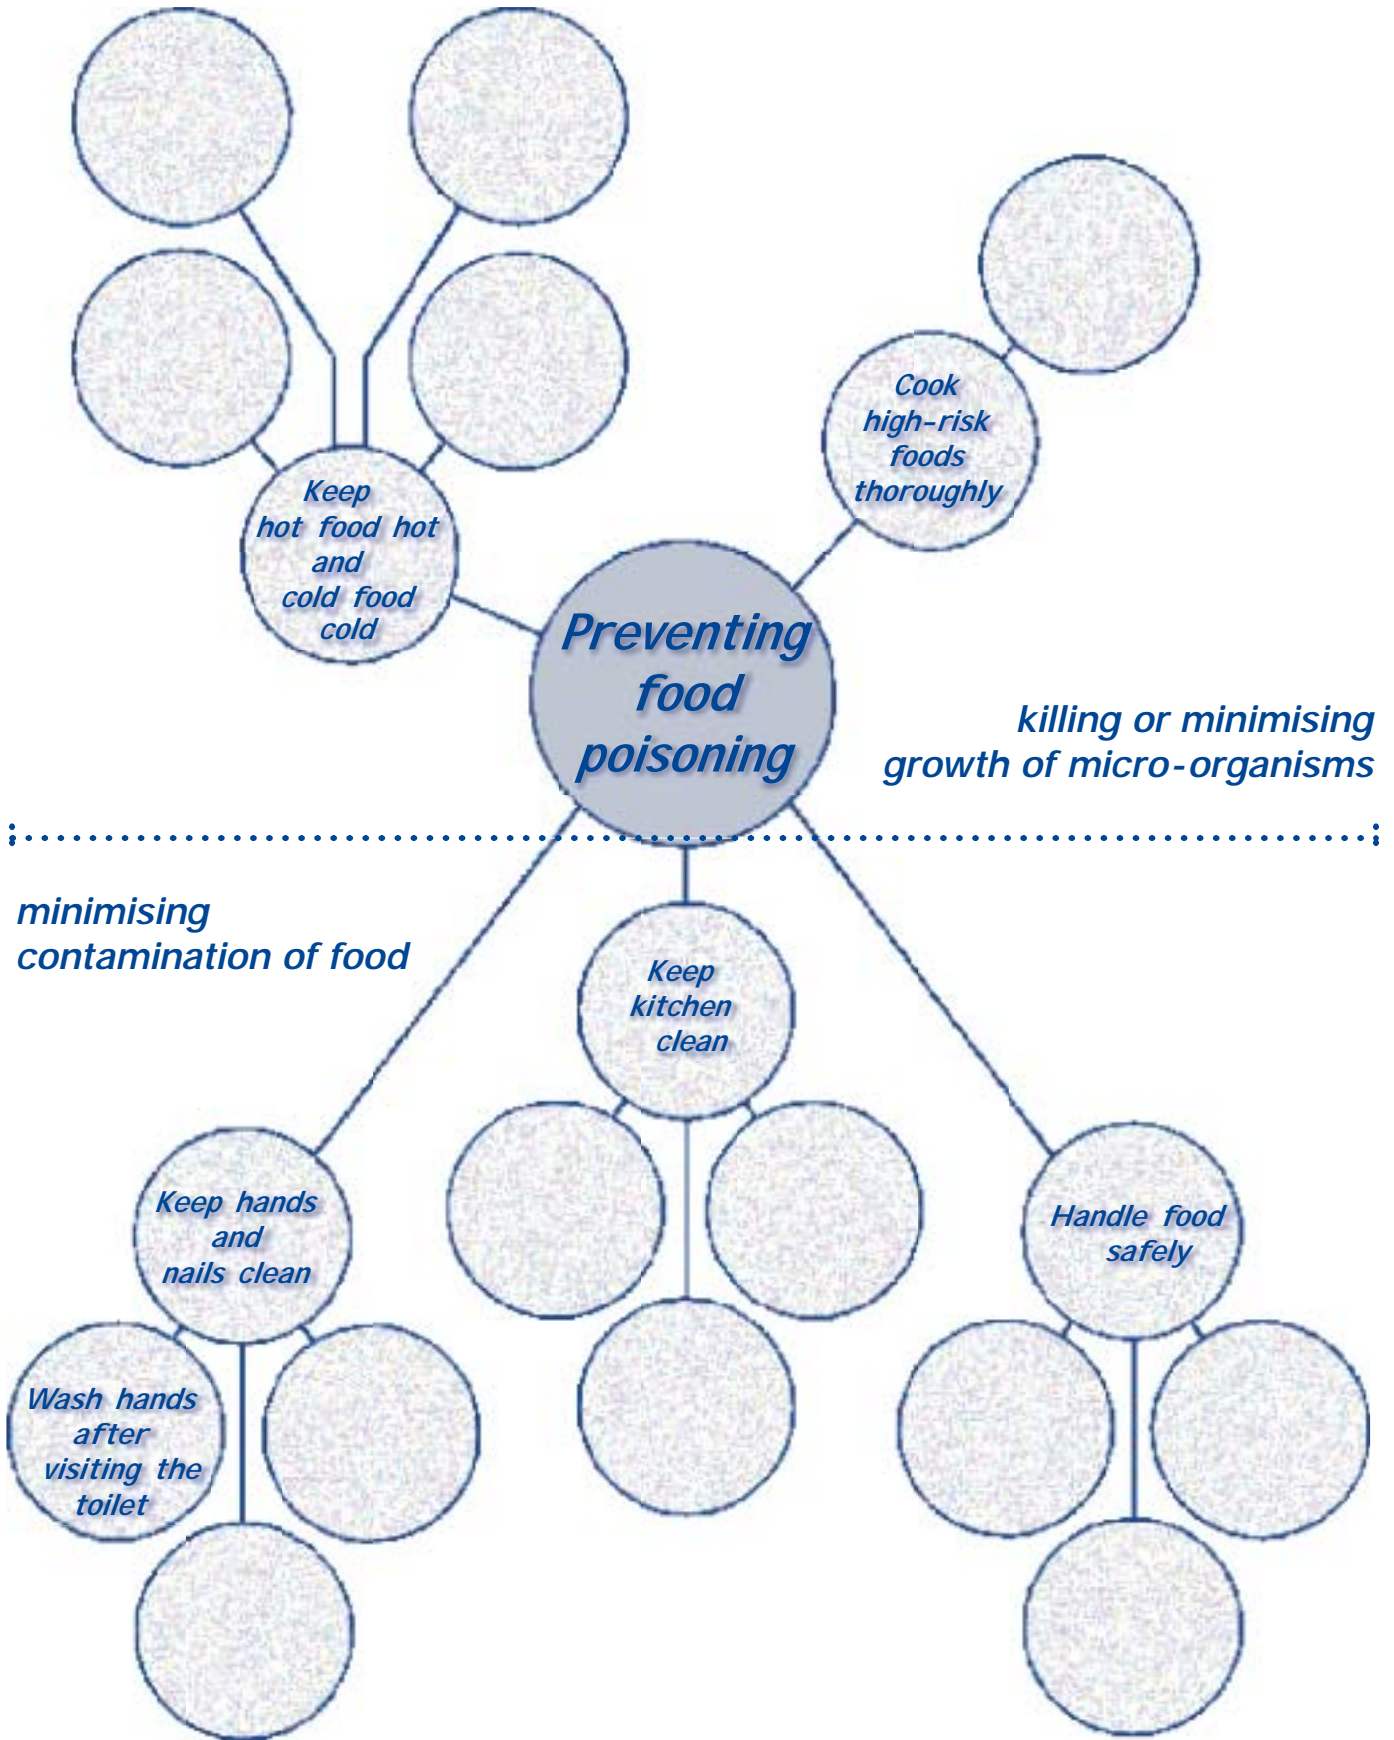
Keep hot food hot and cold food cold

Cook high-risk foods thoroughly

Preventing food poisoning

killing or minimising growth of micro-organisms

minimising contamination of food

Keep kitchen clean

Keep hands and nails clean

Handle food safely

Wash hands after visiting the toilet